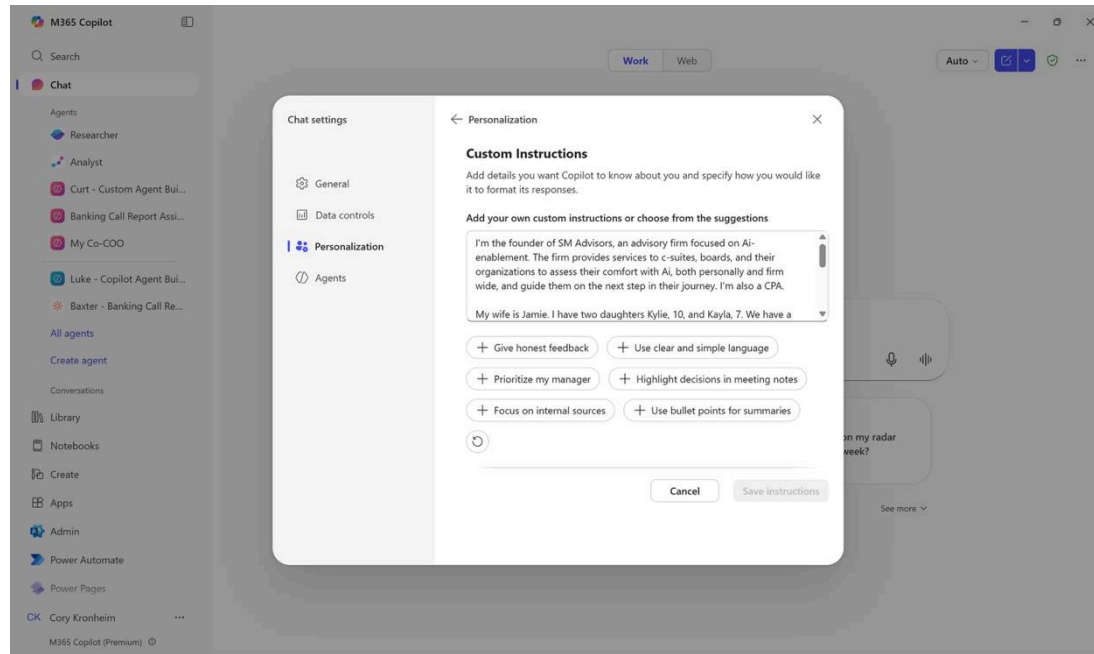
M365 Copilot

Search

Chat

Agents

Researcher

Analyst

Curt - Custom Agent Bui...

Banking Call Report Assi...

My Co-COO

Luke - Copilot Agent Bui...

Baxter - Banking Call Re...

All agents

Create agent

Conversations

Library

Notebooks

Create

Apps

Admin

Power Automate

Power Pages

CK Cory Kronheim ...

M365 Copilot (Premium)

Work Web

Auto

Chat settings

General

Data controls

Personalization

Agents

← Personalization

Custom Instructions

Add details you want Copilot to know about you and specify how you would like it to format its responses.

Add your own custom instructions or choose from the suggestions

I'm the founder of SM Advisors, an advisory firm focused on Ai-enablement. The firm provides services to c-suites, boards, and their organizations to assess their comfort with Ai, both personally and firm wide, and guide them on the next step in their journey. I'm also a CPA.

My wife is Jamie. I have two daughters Kylie, 10, and Kayla, 7. We have a

+ Give honest feedback

+ Use clear and simple language

+ Prioritize my manager

+ Highlight decisions in meeting notes

+ Focus on internal sources

+ Use bullet points for summaries

Cancel

Save instructions

on my radar
week?

See more